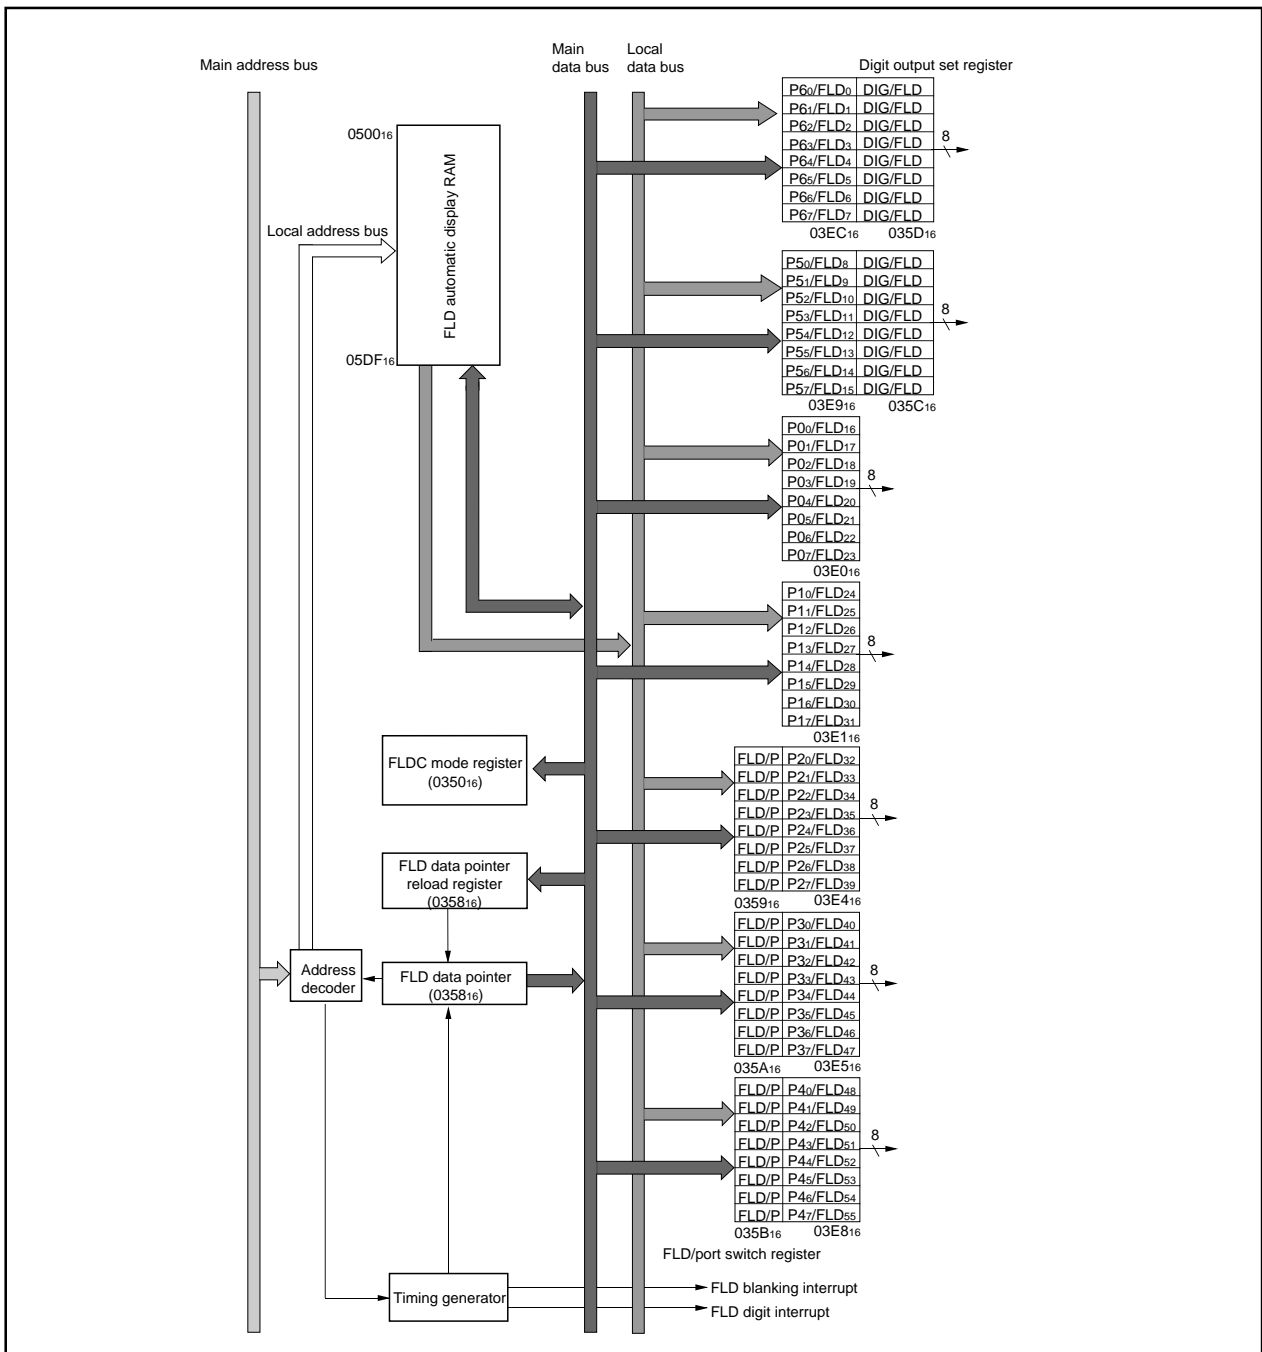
Main address bus

Main data bus

Local data bus

Digit output set register

$0500_{16}$

FLD automatic display RAM

Local address bus

$05DF_{16}$

| $P6_0/FLD_0$ | DIG/FLD |
|---|---|
| $P6_1/FLD_1$ | DIG/FLD |
| $P6_2/FLD_2$ | DIG/FLD |
| $P6_3/FLD_3$ | DIG/FLD |
| $P6_4/FLD_4$ | DIG/FLD |
| $P6_5/FLD_5$ | DIG/FLD |
| $P6_6/FLD_6$ | DIG/FLD |
| $P6_7/FLD_7$ | DIG/FLD |

8

$03EC_{16}$ $035D_{16}$

| $P5_0/FLD_8$ | DIG/FLD |
|---|---|
| $P5_1/FLD_9$ | DIG/FLD |
| $P5_2/FLD_{10}$ | DIG/FLD |
| $P5_3/FLD_{11}$ | DIG/FLD |
| $P5_4/FLD_{12}$ | DIG/FLD |
| $P5_5/FLD_{13}$ | DIG/FLD |
| $P5_6/FLD_{14}$ | DIG/FLD |
| $P5_7/FLD_{15}$ | DIG/FLD |

8

$03E9_{16}$ $035C_{16}$

| $P0_0/FLD_{16}$ |
|---|
| $P0_1/FLD_{17}$ |
| $P0_2/FLD_{18}$ |
| $P0_3/FLD_{19}$ |
| $P0_4/FLD_{20}$ |
| $P0_5/FLD_{21}$ |
| $P0_6/FLD_{22}$ |
| $P0_7/FLD_{23}$ |

8

$03E0_{16}$

| $P1_0/FLD_{24}$ |
|---|
| $P1_1/FLD_{25}$ |
| $P1_2/FLD_{26}$ |
| $P1_3/FLD_{27}$ |
| $P1_4/FLD_{28}$ |
| $P1_5/FLD_{29}$ |
| $P1_6/FLD_{30}$ |
| $P1_7/FLD_{31}$ |

8

$03E1_{16}$

FLDC mode register ($0350_{16}$)

| FLD/P | $P2_0/FLD_{32}$ |
|---|---|
| FLD/P | $P2_1/FLD_{33}$ |
| FLD/P | $P2_2/FLD_{34}$ |
| FLD/P | $P2_3/FLD_{35}$ |
| FLD/P | $P2_4/FLD_{36}$ |
| FLD/P | $P2_5/FLD_{37}$ |
| FLD/P | $P2_6/FLD_{38}$ |
| FLD/P | $P2_7/FLD_{39}$ |

8

$0359_{16}$ $03E4_{16}$

FLD data pointer reload register ($0358_{16}$)

| FLD/P | $P3_0/FLD_{40}$ |
|---|---|
| FLD/P | $P3_1/FLD_{41}$ |
| FLD/P | $P3_2/FLD_{42}$ |
| FLD/P | $P3_3/FLD_{43}$ |
| FLD/P | $P3_4/FLD_{44}$ |
| FLD/P | $P3_5/FLD_{45}$ |
| FLD/P | $P3_6/FLD_{46}$ |
| FLD/P | $P3_7/FLD_{47}$ |

8

$035A_{16}$ $03E5_{16}$

Address decoder

FLD data pointer ($0358_{16}$)

| FLD/P | $P4_0/FLD_{48}$ |
|---|---|
| FLD/P | $P4_1/FLD_{49}$ |
| FLD/P | $P4_2/FLD_{50}$ |
| FLD/P | $P4_3/FLD_{51}$ |
| FLD/P | $P4_4/FLD_{52}$ |
| FLD/P | $P4_5/FLD_{53}$ |
| FLD/P | $P4_6/FLD_{54}$ |
| FLD/P | $P4_7/FLD_{55}$ |

8

$035B_{16}$ $03E8_{16}$

FLD/port switch register

Timing generator

FLD blanking interrupt

FLD digit interrupt